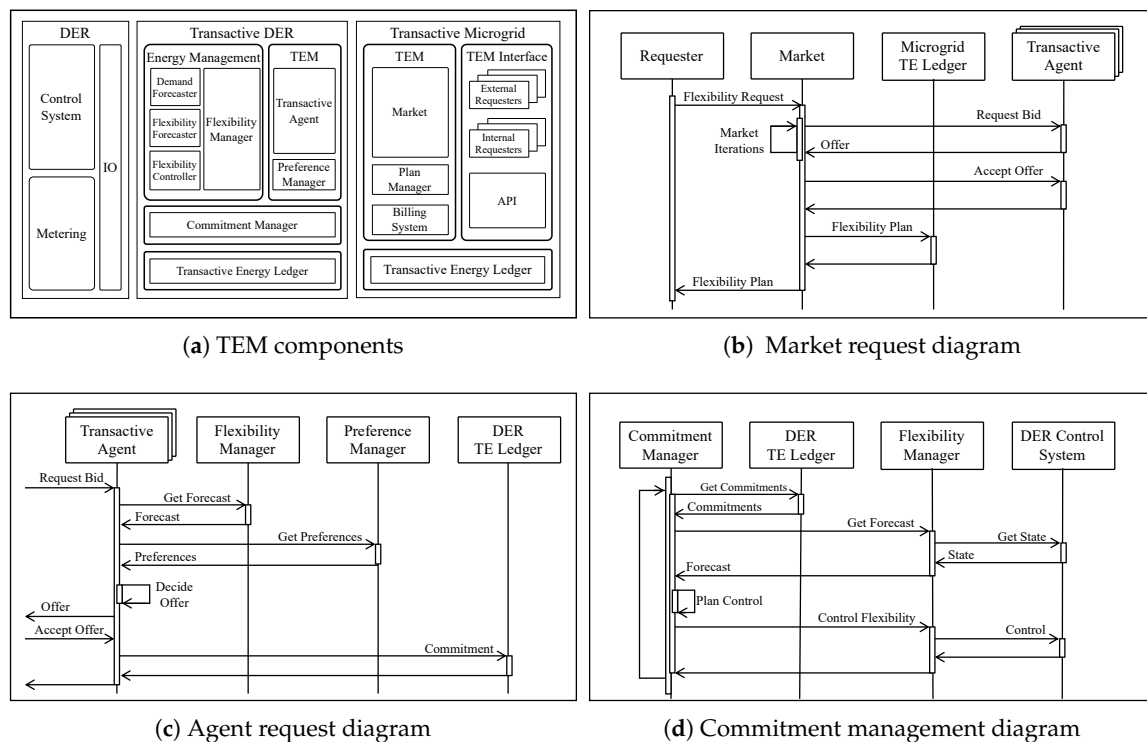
DER

Control System

Metering

IO

Transactive DER

Energy Management

Demand Forecaster

Flexibility Forecaster

Flexibility Controller

Flexibility Manager

TEM

Transactive Agent

Preference Manager

Commitment Manager

Transactive Energy Ledger

Transactive Microgrid

TEM

Market

Plan Manager

Billing System

TEM Interface

External Requesters

Internal Requesters

API

Transactive Energy Ledger

(**a**) TEM components

Requester

Market

Microgrid TE Ledger

Transactive Agent

Flexibility Request

Request Bid

Market Iterations

Offer

Accept Offer

Flexibility Plan

Flexibility Plan

(**b**) Market request diagram

Transactive Agent

Flexibility Manager

Preference Manager

DER TE Ledger

Request Bid

Get Forecast

Forecast

Get Preferences

Preferences

Decide Offer

Offer

Accept Offer

Commitment

(**c**) Agent request diagram

Commitment Manager

DER TE Ledger

Flexibility Manager

DER Control System

Get Commitments

Commitments

Get Forecast

Get State

State

Forecast

Plan Control

Control Flexibility

Control

(**d**) Commitment management diagram